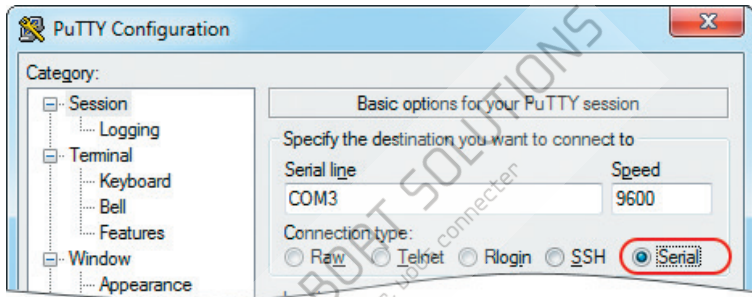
PuTTY Configuration

Category:

Session
Logging
Terminal
Keyboard
Bell
Features
Window
Appearance

Basic options for your PuTTY session

Specify the destination you want to connect to

Serial line
COM3

Speed
9600

Connection type:
Raw Telnet Rlogin SSH Serial

ROBOT SOLUTIONS
connecter